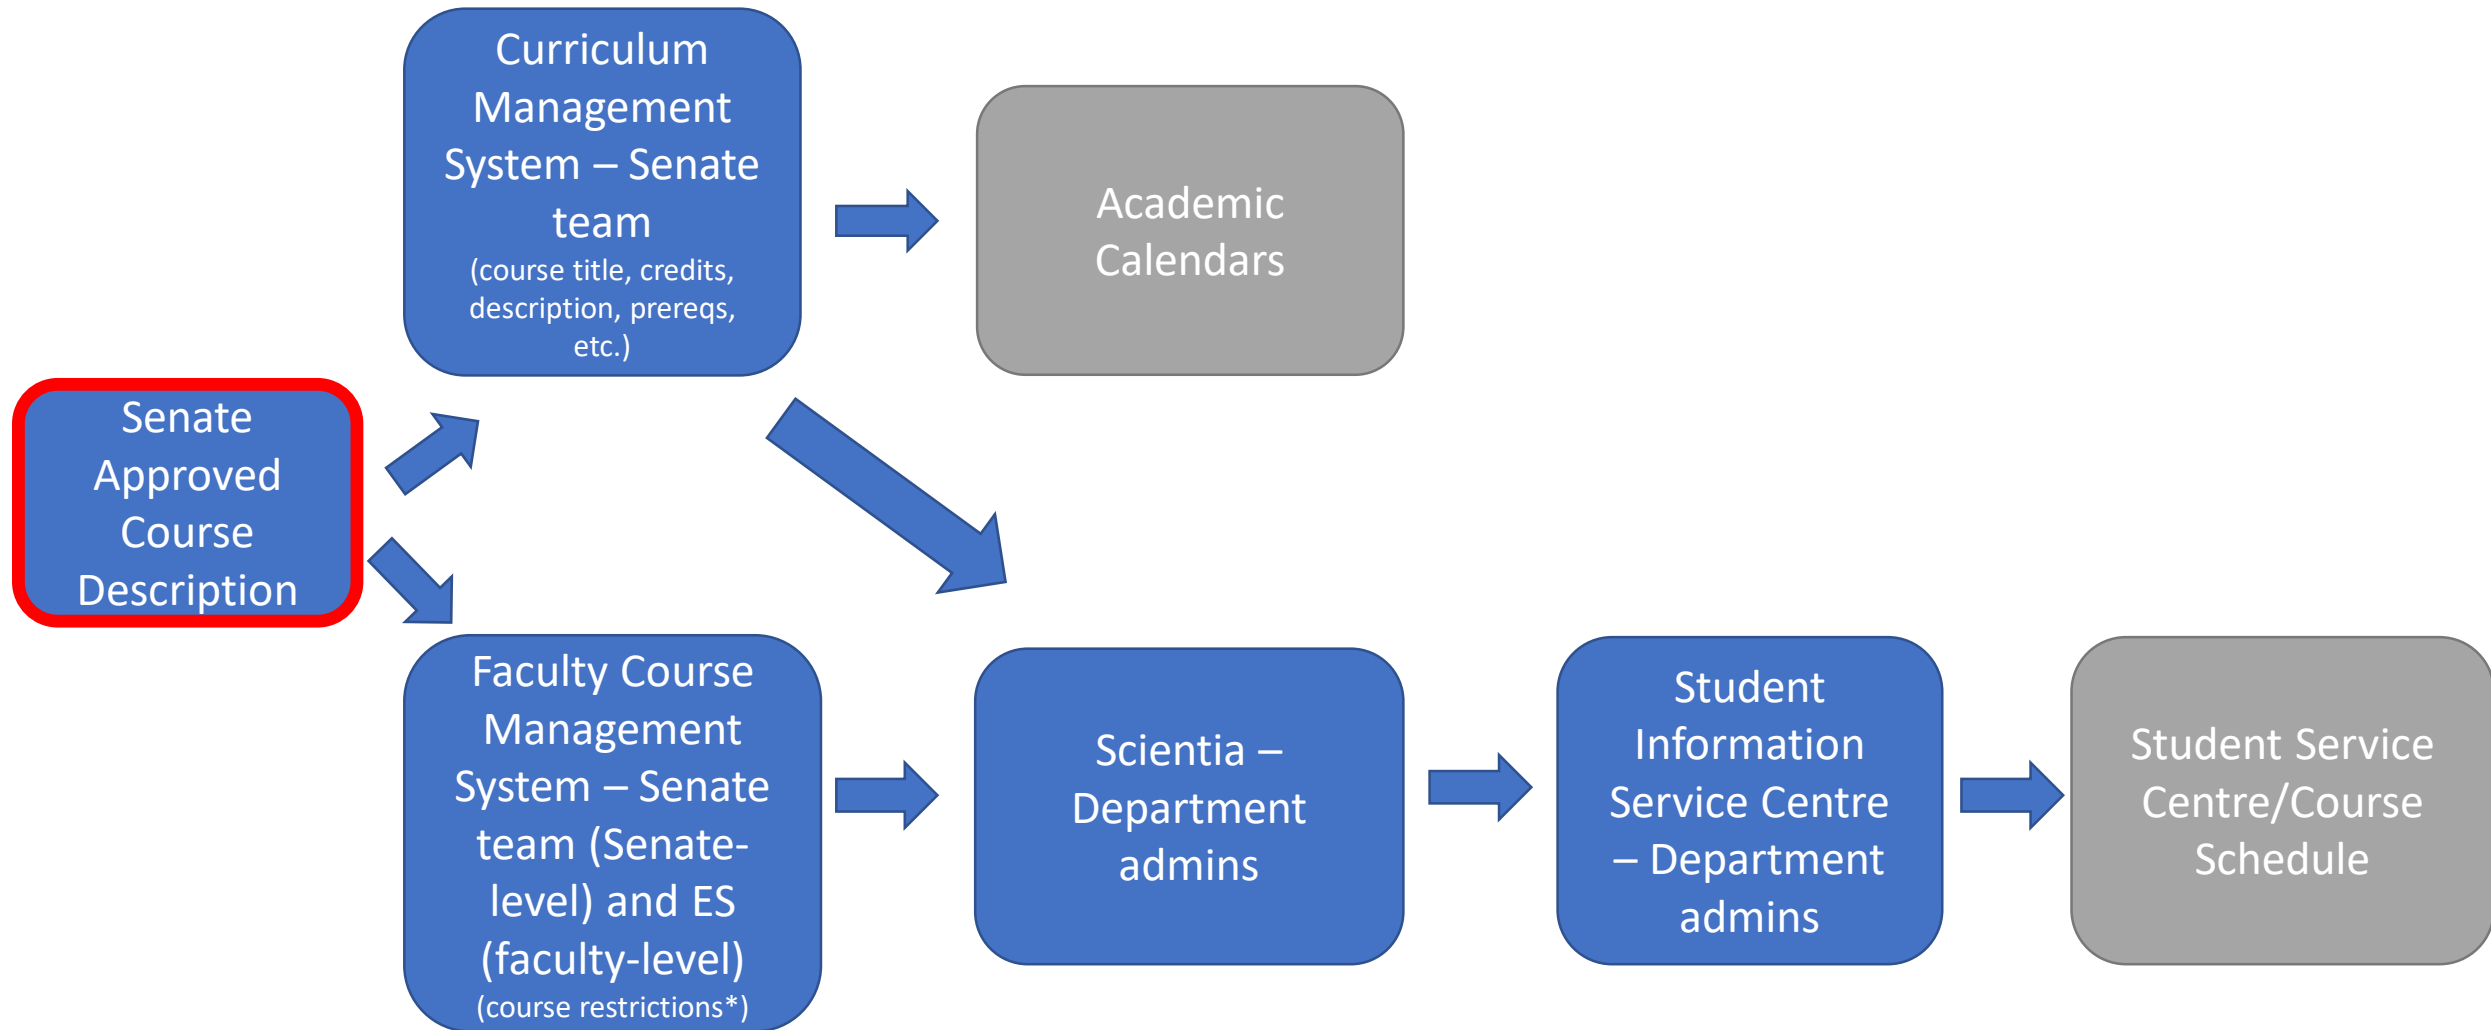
Curriculum Management System – Senate team
(course title, credits, description, prereqs, etc.)

Academic Calendars

Senate Approved Course Description

Faculty Course Management System – Senate team (Senate-level) and ES (faculty-level)
(course restrictions*)

Scientia – Department admins

Student Information Service Centre – Department admins

Student Service Centre/Course Schedule